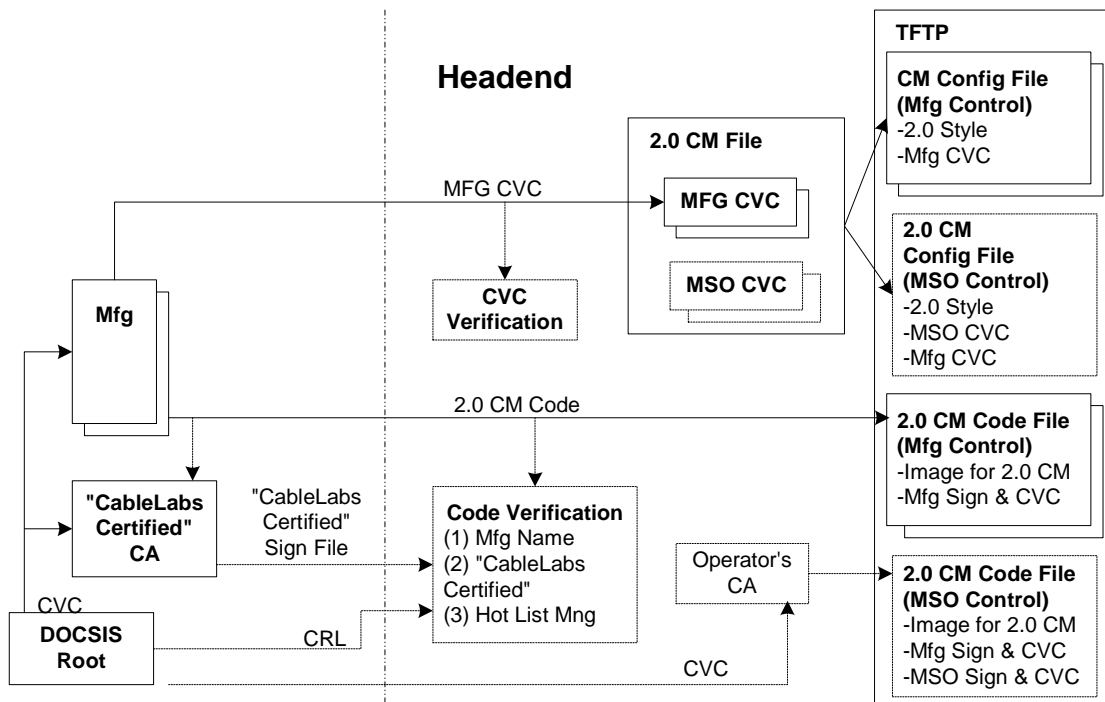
Headend

TFTP

CM Config File (Mfg Control)
-2.0 Style
-Mfg CVC

2.0 CM File

MFG CVC

MFG CVC

MSO CVC

CVC Verification

2.0 CM Config File (MSO Control)
-2.0 Style
-MSO CVC
-Mfg CVC

Mfg

2.0 CM Code

2.0 CM Code File (Mfg Control)
-Image for 2.0 CM
-Mfg Sign & CVC

"CableLabs Certified" CA

"CableLabs Certified" Sign File

Code Verification
(1) Mfg Name
(2) "CableLabs Certified"
(3) Hot List Mng

Operator's CA

2.0 CM Code File (MSO Control)
-Image for 2.0 CM
-Mfg Sign & CVC
-MSO Sign & CVC

CVC

DOCSIS Root

CRL

CVC